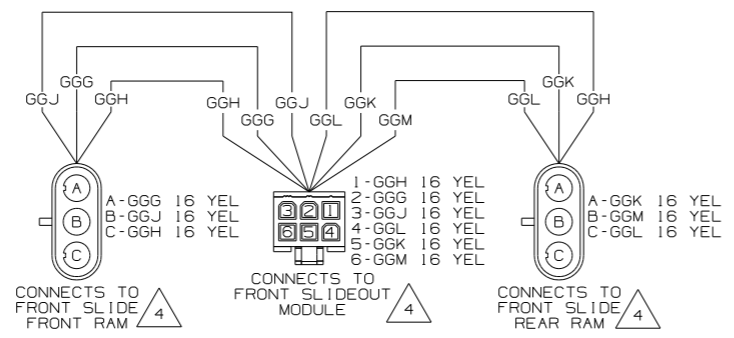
GGG
GGJ
GGH
GGH
GGG
GGJ
GGL
GGK
GGM
GGL
GGK
GGH

A
B
C
A-GGG 16 YEL
B-GGJ 16 YEL
C-GGH 16 YEL

3 2 1
6 5 4
1-GGH 16 YEL
2-GGG 16 YEL
3-GGJ 16 YEL
4-GGL 16 YEL
5-GGK 16 YEL
6-GGM 16 YEL

A
B
C
A-GGK 16 YEL
B-GGM 16 YEL
C-GGL 16 YEL

CONNECTS TO FRONT SLIDE FRONT RAM
4

CONNECTS TO FRONT SLIDEOUT MODULE
4

CONNECTS TO FRONT SLIDE REAR RAM
4